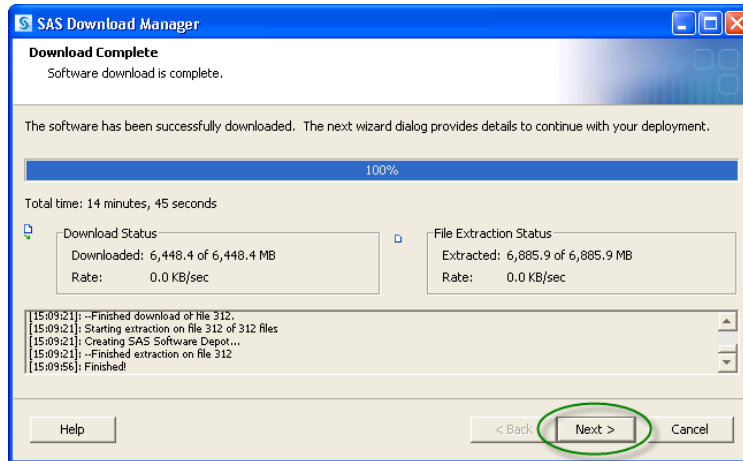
SAS Download Manager

Download Complete
Software download is complete.

The software has been successfully downloaded. The next wizard dialog provides details to continue with your deployment.

100%

Total time: 14 minutes, 45 seconds

Download Status
Downloaded: 6,448.4 of 6,448.4 MB
Rate: 0.0 KB/sec

File Extraction Status
Extracted: 6,885.9 of 6,885.9 MB
Rate: 0.0 KB/sec

[15:09:21]: --Finished download of file 312.
[15:09:21]: Starting extraction on file 312 of 312 files
[15:09:21]: Creating SAS Software Depot...
[15:09:21]: --Finished extraction on file 312
[15:09:56]: Finished!

Help
< Back
Next >
Cancel